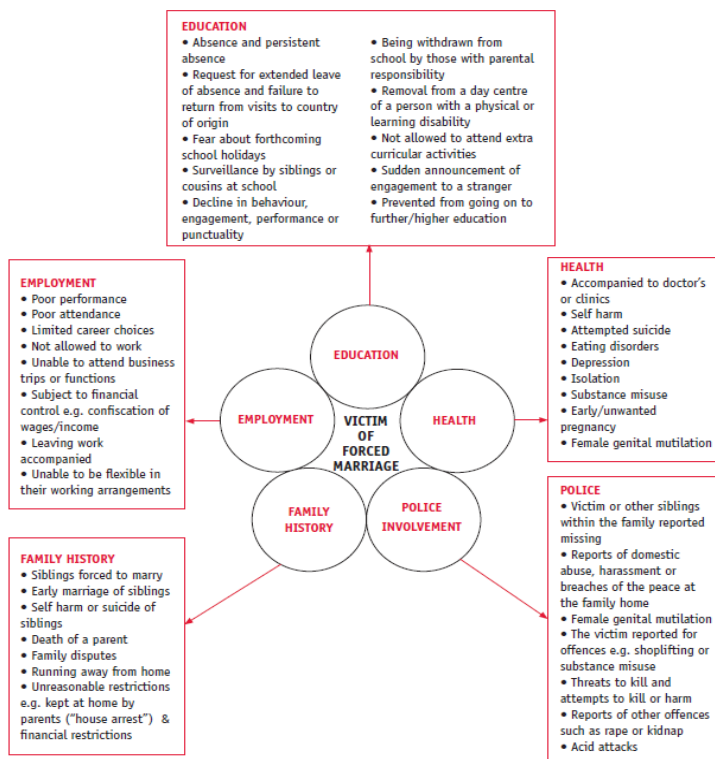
EDUCATION
• Absence and persistent absence
• Request for extended leave of absence and failure to return from visits to country of origin
• Fear about forthcoming school holidays
• Surveillance by siblings or cousins at school
• Decline in behaviour, engagement, performance or punctuality
• Being withdrawn from school by those with parental responsibility
• Removal from a day centre of a person with a physical or learning disability
• Not allowed to attend extra curricular activities
• Sudden announcement of engagement to a stranger
• Prevented from going on to further/higher education

EMPLOYMENT
• Poor performance
• Poor attendance
• Limited career choices
• Not allowed to work
• Unable to attend business trips or functions
• Subject to financial control e.g. confiscation of wages/income
• Leaving work accompanied
• Unable to be flexible in their working arrangements

HEALTH
• Accompanied to doctor's or clinics
• Self harm
• Attempted suicide
• Eating disorders
• Depression
• Isolation
• Substance misuse
• Early/unwanted pregnancy
• Female genital mutilation

EDUCATION

EMPLOYMENT

VICTIM OF FORCED MARRIAGE

HEALTH

FAMILY HISTORY

POLICE INVOLVEMENT

POLICE
• Victim or other siblings within the family reported missing
• Reports of domestic abuse, harassment or breaches of the peace at the family home
• Female genital mutilation
• The victim reported for offences e.g. shoplifting or substance misuse
• Threats to kill and attempts to kill or harm
• Reports of other offences such as rape or kidnap
• Acid attacks

FAMILY HISTORY
• Siblings forced to marry
• Early marriage of siblings
• Self harm or suicide of siblings
• Death of a parent
• Family disputes
• Running away from home
• Unreasonable restrictions e.g. kept at home by parents ("house arrest") & financial restrictions